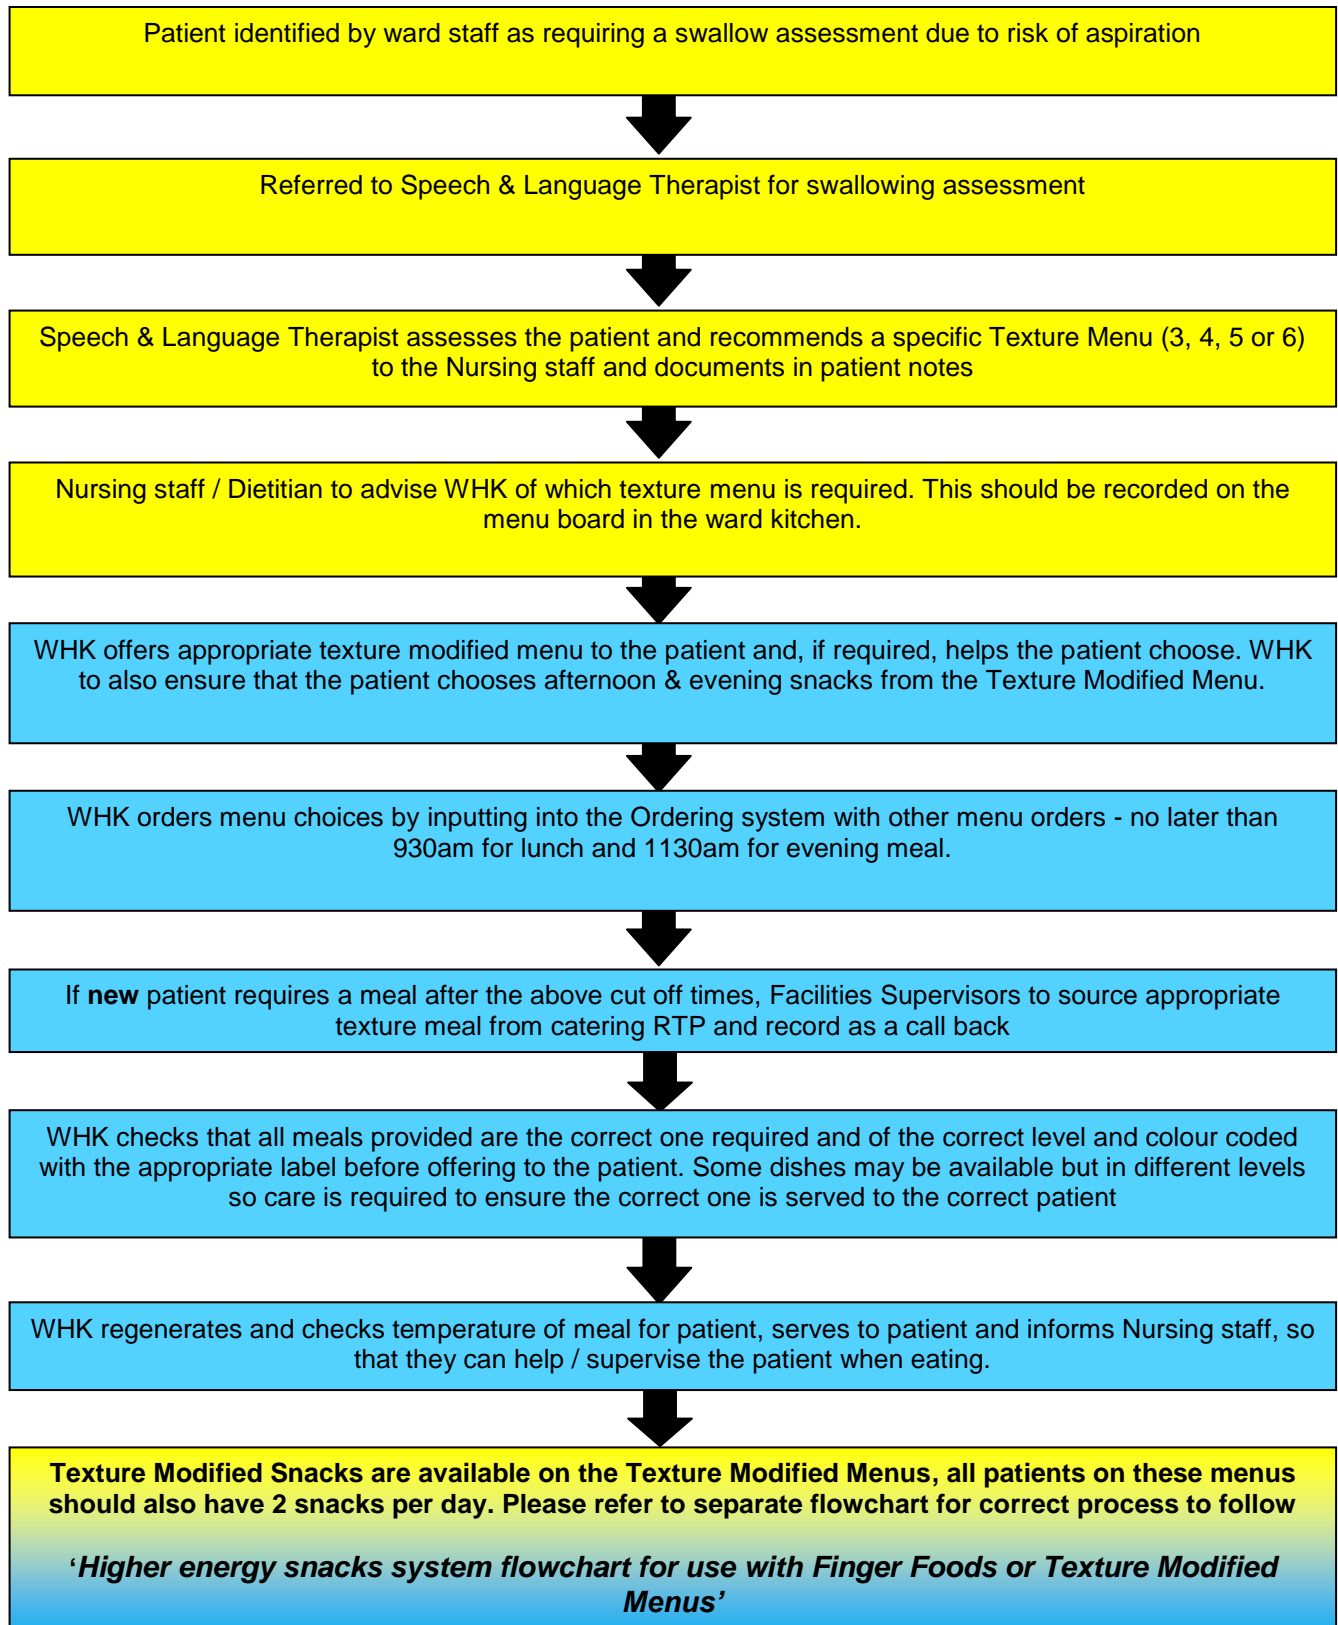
Patient identified by ward staff as requiring a swallow assessment due to risk of aspiration

Referred to Speech & Language Therapist for swallowing assessment

Speech & Language Therapist assesses the patient and recommends a specific Texture Menu (3, 4, 5 or 6) to the Nursing staff and documents in patient notes

Nursing staff / Dietitian to advise WHK of which texture menu is required. This should be recorded on the menu board in the ward kitchen.

WHK offers appropriate texture modified menu to the patient and, if required, helps the patient choose. WHK to also ensure that the patient chooses afternoon & evening snacks from the Texture Modified Menu.

WHK orders menu choices by inputting into the Ordering system with other menu orders - no later than 930am for lunch and 1130am for evening meal.

If **new** patient requires a meal after the above cut off times, Facilities Supervisors to source appropriate texture meal from catering RTP and record as a call back

WHK checks that all meals provided are the correct one required and of the correct level and colour coded with the appropriate label before offering to the patient. Some dishes may be available but in different levels so care is required to ensure the correct one is served to the correct patient

WHK regenerates and checks temperature of meal for patient, serves to patient and informs Nursing staff, so that they can help / supervise the patient when eating.

**Texture Modified Snacks are available on the Texture Modified Menus, all patients on these menus should also have 2 snacks per day. Please refer to separate flowchart for correct process to follow**

**'*Higher energy snacks system flowchart for use with Finger Foods or Texture Modified Menus*'**